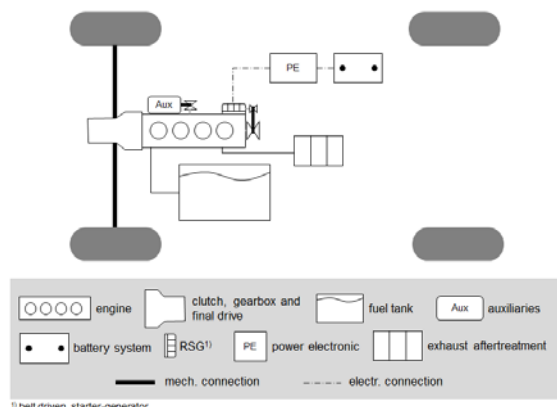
PE

Aux

engine

clutch, gearbox and final drive

fuel tank

Aux auxiliaries

battery system

RSG$^{1)}$

PE power electronic

exhaust aftertreatment

mech. connection

electr. connection

$^{1)}$ belt driven starter-generator